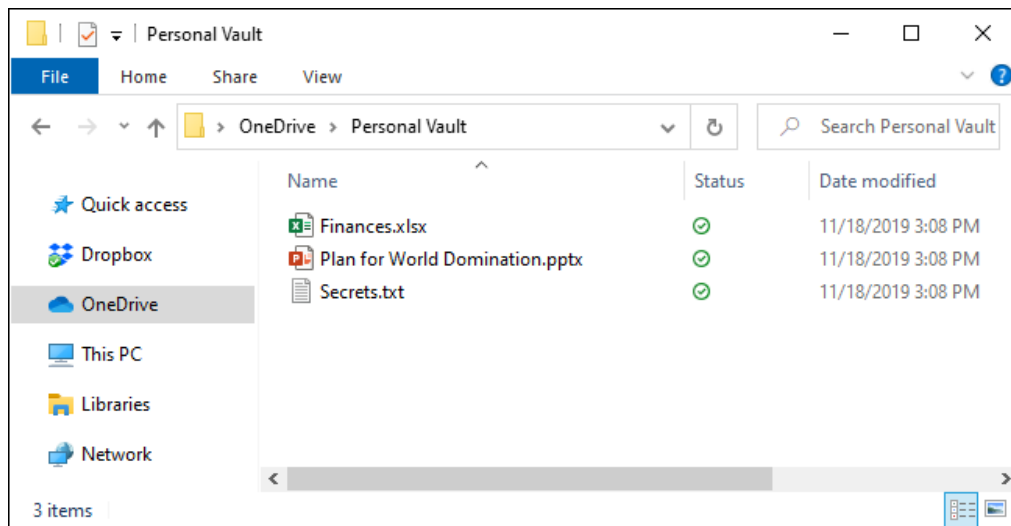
Personal Vault

File Home Share View

OneDrive > Personal Vault

Search Personal Vault

Quick access
Dropbox
OneDrive
This PC
Libraries
Network

| Name | Status | Date modified |
|---|---|---|
| Finances.xlsx | | 11/18/2019 3:08 PM |
| Plan for World Domination.pptx | | 11/18/2019 3:08 PM |
| Secrets.txt | | 11/18/2019 3:08 PM |

3 items